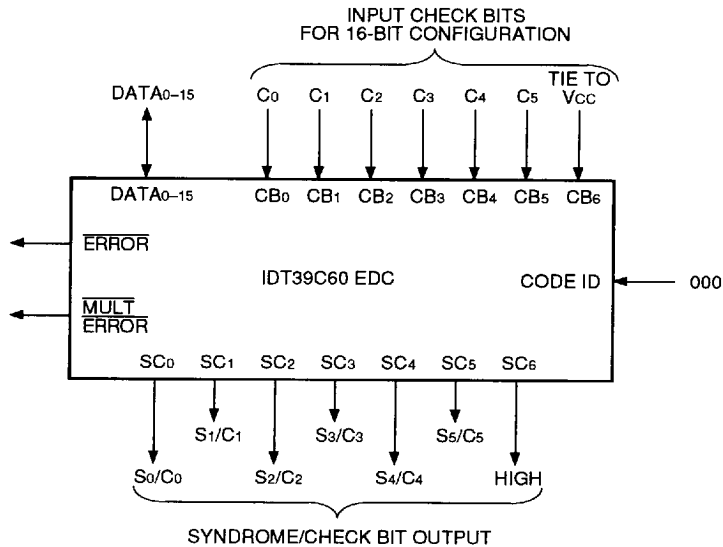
INPUT CHECK BITS
FOR 16-BIT CONFIGURATION

TIE TO $V_{CC}$

DATA$_{0-15}$

$C_0$ $C_1$ $C_2$ $C_3$ $C_4$ $C_5$

DATA$_{0-15}$

$CB_0$ $CB_1$ $CB_2$ $CB_3$ $CB_4$ $CB_5$ $CB_6$

$\overline{\text{ERROR}}$

IDT39C60 EDC

CODE ID

000

$\overline{\text{MULT}}$
$\overline{\text{ERROR}}$

$SC_0$ $SC_1$ $SC_2$ $SC_3$ $SC_4$ $SC_5$ $SC_6$

$S_1/C_1$ $S_3/C_3$ $S_5/C_5$

$S_0/C_0$ $S_2/C_2$ $S_4/C_4$ HIGH

SYNDROME/CHECK BIT OUTPUT